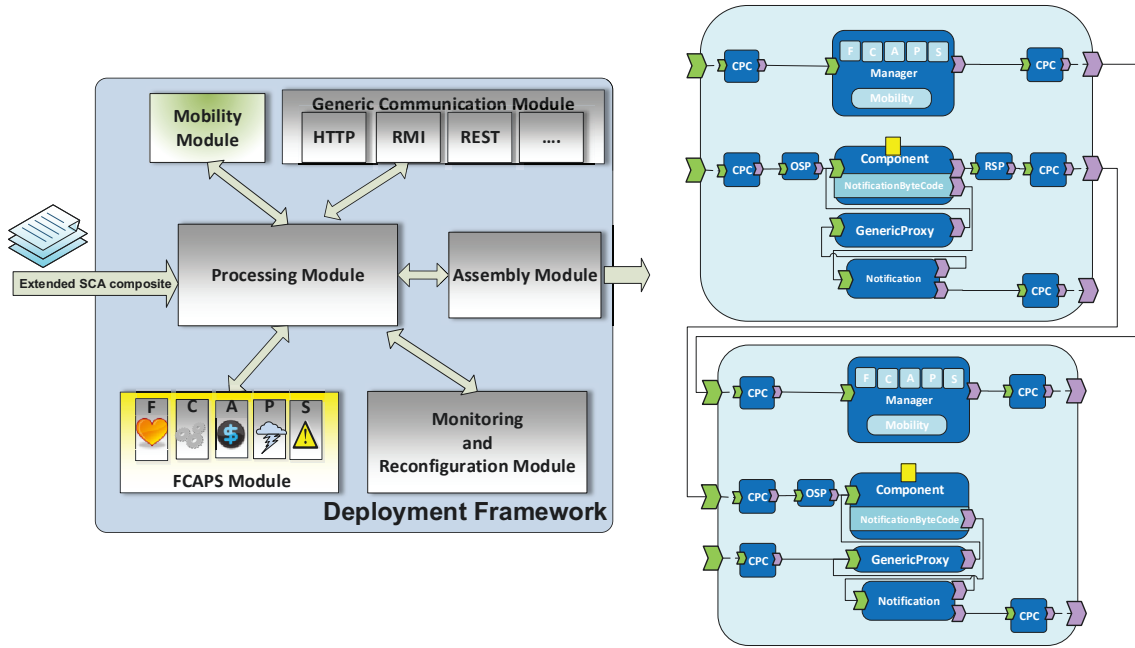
Mobility Module

Generic Communication Module

HTTP

RMI

REST

....

Extended SCA composite

Processing Module

Assembly Module

F

C

A

P

S

FCAPS Module

Monitoring and Reconfiguration Module

Deployment Framework

CPC

F C A P S

Manager

Mobility

CPC

CPC

OSP

Component

NotificationByteCode

RSP

CPC

GenericProxy

Notification

CPC

CPC

F C A P S

Manager

Mobility

CPC

CPC

OSP

Component

NotificationByteCode

CPC

GenericProxy

Notification

CPC